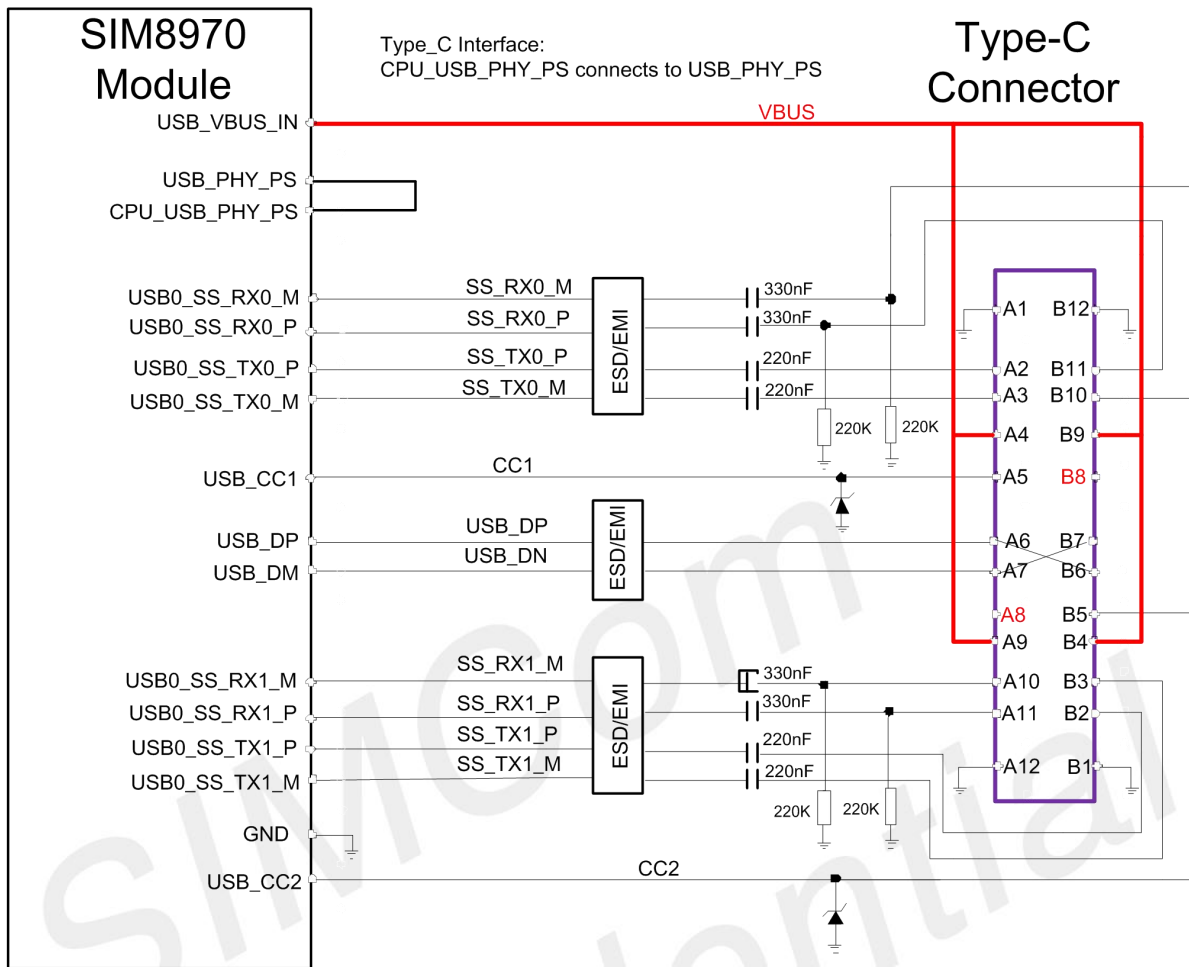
SIM8970 Module

Type_C Interface:
CPU_USB_PHY_PS connects to USB_PHY_PS

Type-C Connector

USB_VBUS_IN
VBUS
USB_PHY_PS
CPU_USB_PHY_PS
USB0_SS_RX0_M
SS_RX0_M
330nF
USB0_SS_RX0_P
SS_RX0_P
330nF
USB0_SS_TX0_P
SS_TX0_P
220nF
USB0_SS_TX0_M
SS_TX0_M
220nF
ESD/EMI
220K
220K
A1 B12
A2 B11
A3 B10
A4 B9
A5 B8
A6 B7
A7 B6
A8 B5
A9 B4
A10 B3
A11 B2
A12 B1
USB_CC1
CC1
USB_DP
USB_DP
USB_DM
USB_DN
ESD/EMI
USB0_SS_RX1_M
SS_RX1_M
330nF
USB0_SS_RX1_P
SS_RX1_P
330nF
USB0_SS_TX1_P
SS_TX1_P
220nF
USB0_SS_TX1_M
SS_TX1_M
220nF
ESD/EMI
220K
220K
GND
USB_CC2
CC2
SIMCom
Confidential